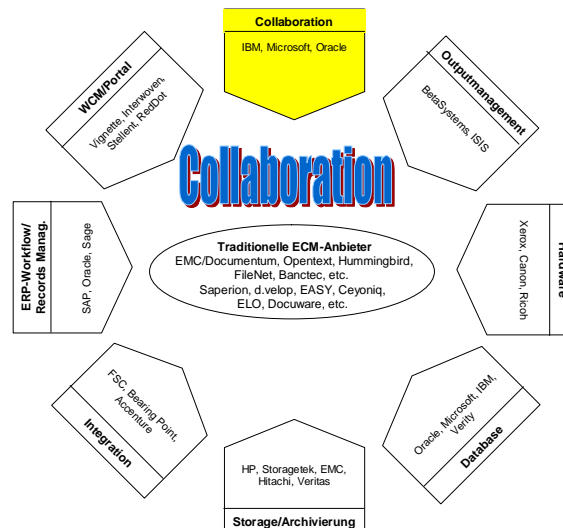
Collaboration
IBM, Microsoft, Oracle

WCM/Portal
Vignette, Interwoven, Stellent, RedDot

Outputmanagement
BetaSystems, ISIS

Collaboration

ERP-Workflow/ Records Manag.
SAP, Oracle, Sage

Traditionelle ECM-Anbieter
EMC/Documentum, Opentext, Hummingbird, FileNet, Banctec, etc.
Saperion, d.velop, EASY, Ceyoniq, ELO, Docuware, etc.

Hardware
Xerox, Canon, Ricoh

Integration
FSC, Bearing Point, Accenture

Database
Oracle, Microsoft, IBM, Verity

HP, Storagetek, EMC, Hitachi, Veritas
Storage/Archivierung